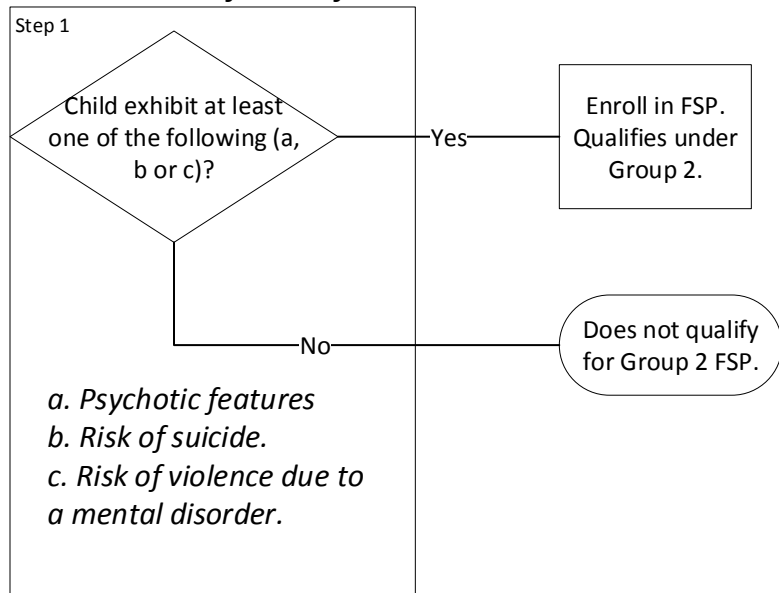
Step 1

Child exhibit at least one of the following (a, b or c)?

Yes

Enroll in FSP. Qualifies under Group 2.

No

Does not qualify for Group 2 FSP.

a. Psychotic features
b. Risk of suicide.
c. Risk of violence due to a mental disorder.